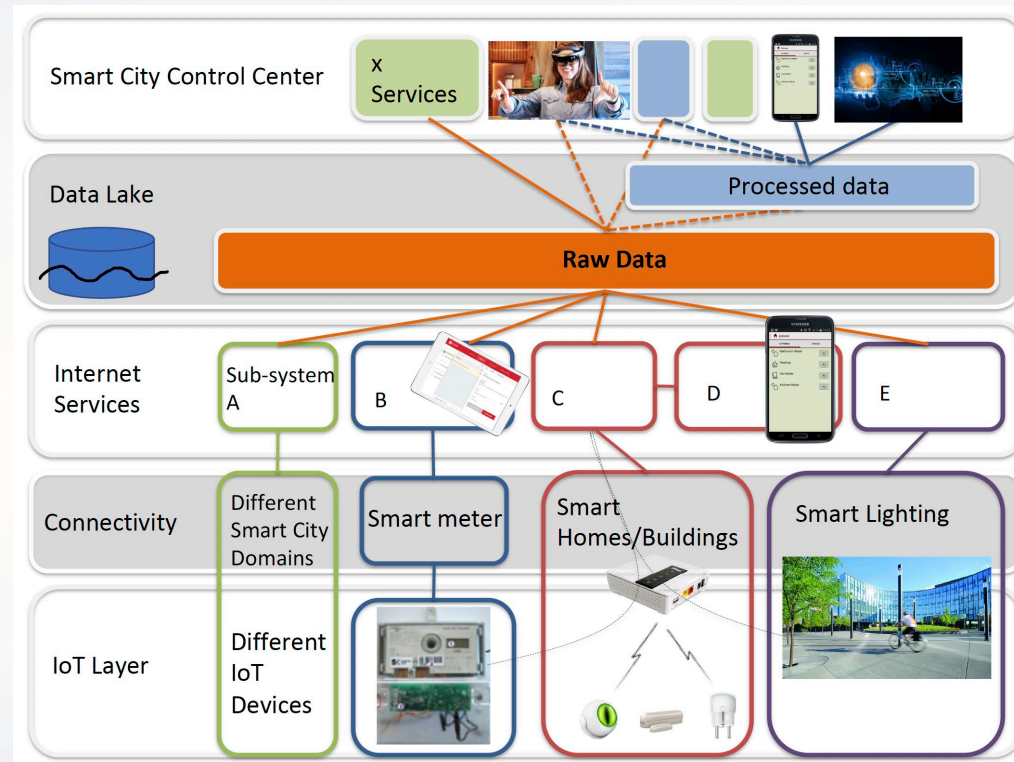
Smart City Control Center

x
Services

Data Lake

Processed data

Raw Data

Internet Services

Sub-system A

B

C

D

E

Connectivity

Different Smart City Domains

Smart meter

Smart Homes/Buildings

Smart Lighting

IoT Layer

Different IoT Devices